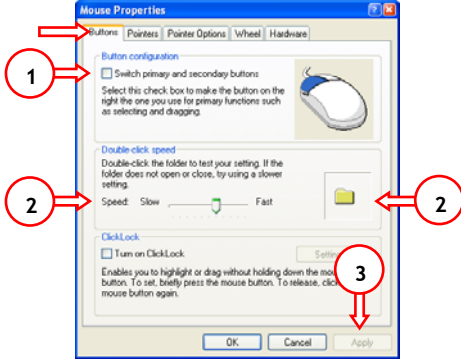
Mouse Properties

Buttons | Pointers | Pointer Options | Wheel | Hardware

Button configuration

Switch primary and secondary buttons

Select this check box to make the button on the right the one you use for primary functions such as selecting and dragging.

Double-click speed

Double-click the folder to test your setting. If the folder does not open or close, try using a slower setting.

Speed: Slow Fast

ClickLock

Turn on ClickLock

Settin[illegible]

Enables you to highlight or drag without holding down the mous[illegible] button. To set, briefly press the mouse button. To release, click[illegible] mouse button again.

OK Cancel Apply

1

2

2

3